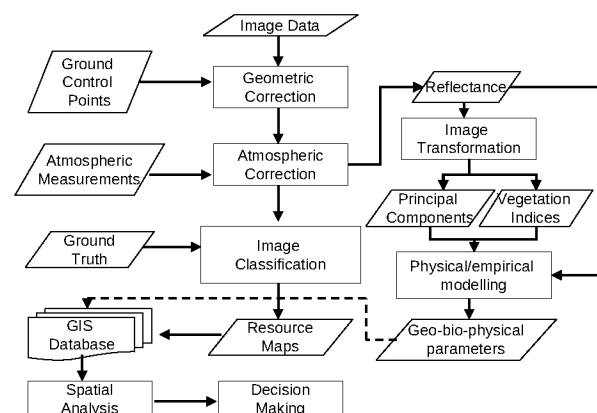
Image Data

Ground Control Points

Geometric Correction

Reflectance

Image Transformation

Atmospheric Measurements

Atmospheric Correction

Principal Components

Vegetation Indices

Ground Truth

Image Classification

Physical/empirical modelling

GIS Database

Resource Maps

Geo-bio-physical parameters

Spatial Analysis

Decision Making